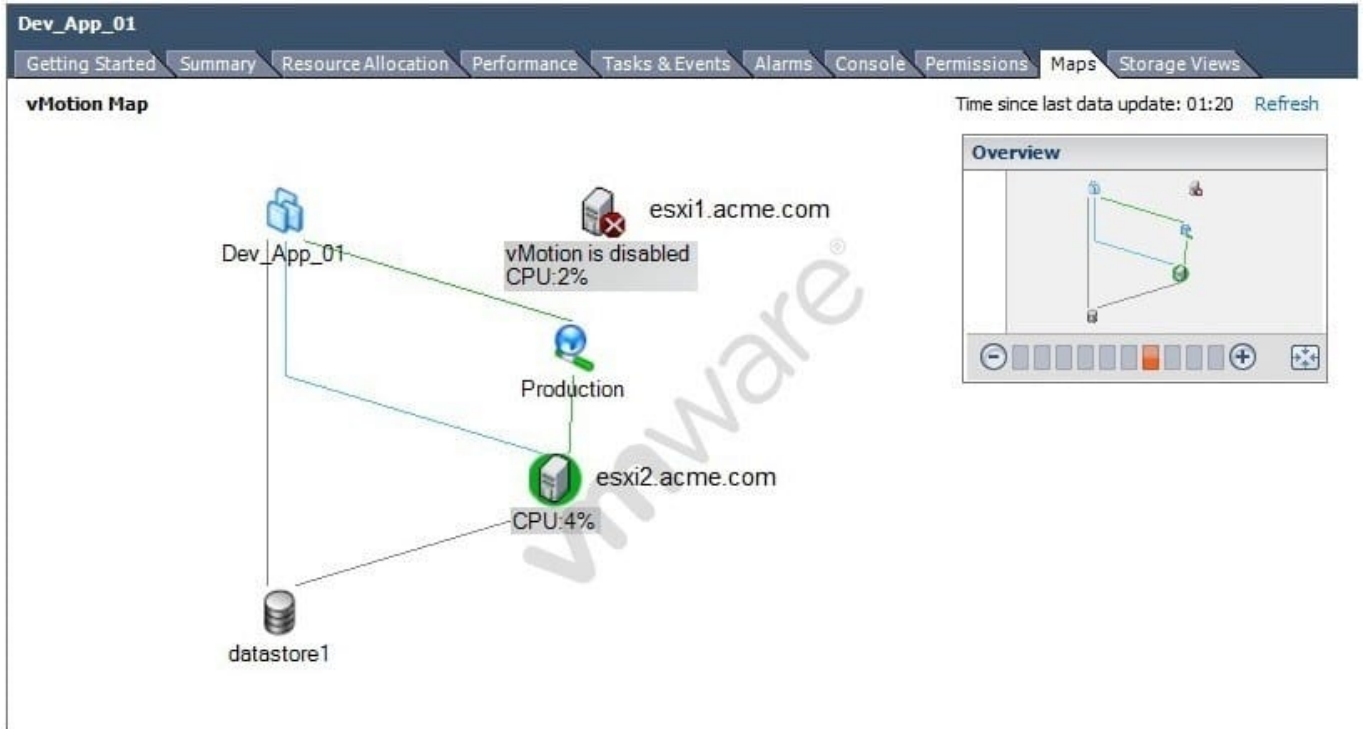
Dev_App_01

Getting Started | Summary | Resource Allocation | Performance | Tasks & Events | Alarms | Console | Permissions | Maps | Storage Views

vMotion Map

Time since last data update: 01:20 Refresh

Overview

Dev_App_01

esxi1.acme.com

vMotion is disabled
CPU:2%

Production

esxi2.acme.com

CPU:4%

datastore1

vmware®